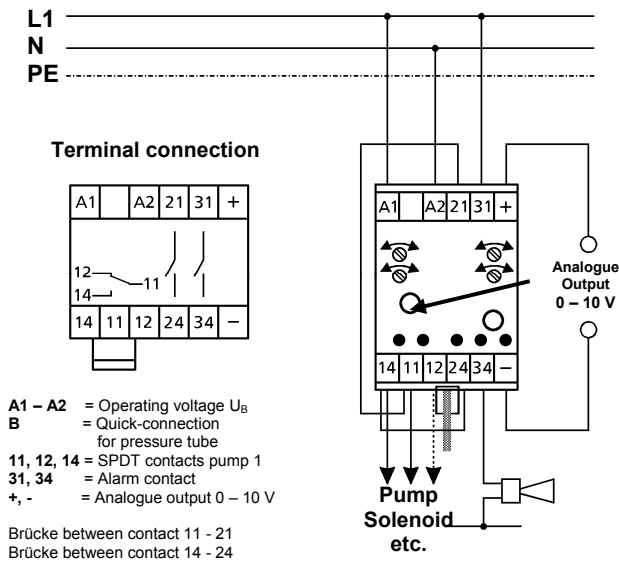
L1
N
PE

Terminal connection

| A1 | | A2 | 21 | 31 | + |
|---|---|---|---|---|---|

12
11
14

| 14 | 11 | 12 | 24 | 34 | – |
|---|---|---|---|---|---|

| A1 | | A2 | 21 | 31 | + |
|---|---|---|---|---|---|

Analogue Output 0 – 10 V

| 14 | 11 | 12 | 24 | 34 | – |
|---|---|---|---|---|---|

**A1 – A2** = Operating voltage $U_B$
**B** = Quick-connection for pressure tube
**11, 12, 14** = SPDT contacts pump 1
**31, 34** = Alarm contact
**+, -** = Analogue output 0 – 10 V

Brücke between contact 11 - 21
Brücke between contact 14 - 24

Pump
Solenoid
etc.